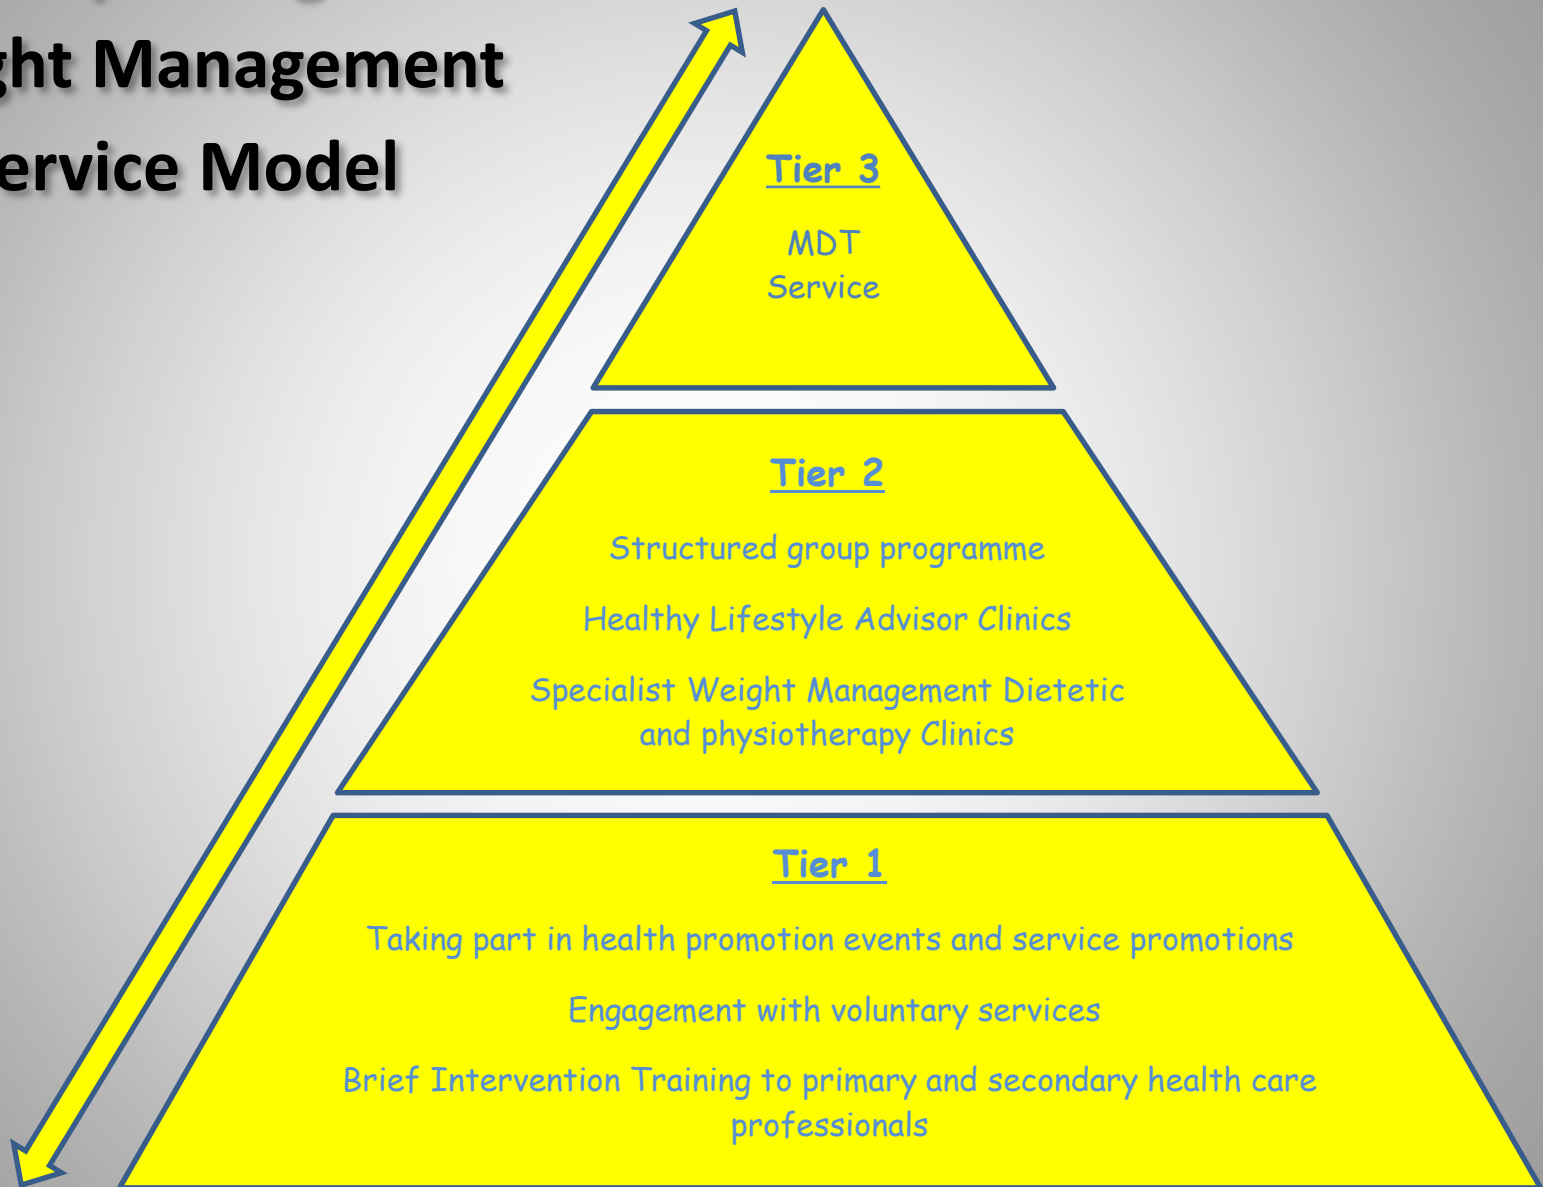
ght Management
ervice Model

Tier 3

MDT Service

Tier 2

Structured group programme

Healthy Lifestyle Advisor Clinics

Specialist Weight Management Dietetic and physiotherapy Clinics

Tier 1

Taking part in health promotion events and service promotions

Engagement with voluntary services

Brief Intervention Training to primary and secondary health care professionals